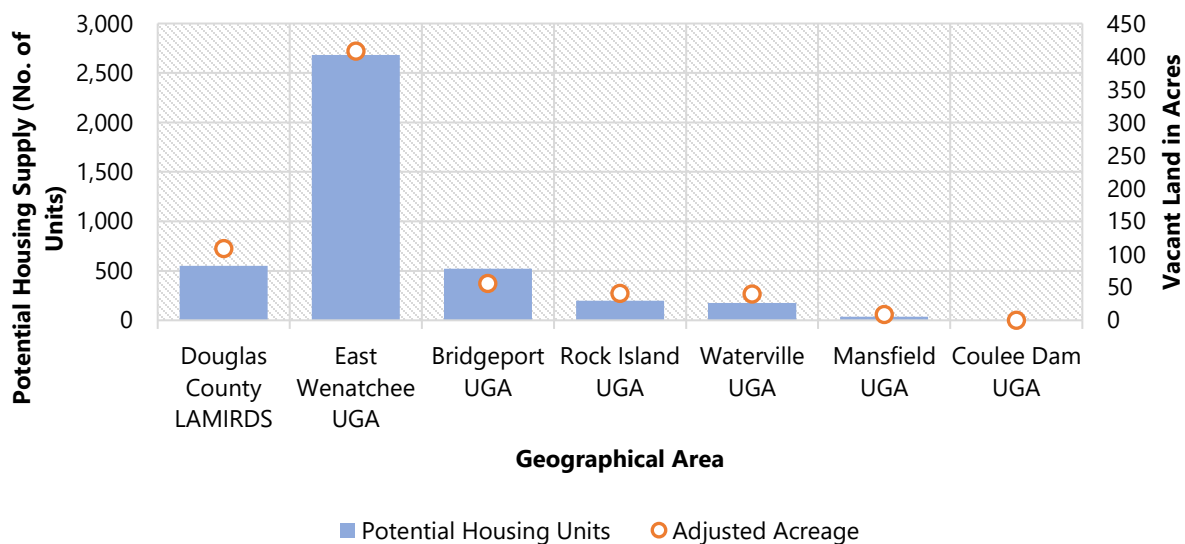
Potential Housing Supply (No. of Units)

3,000
2,500
2,000
1,500
1,000
500
0

Vacant Land in Acres

450
400
350
300
250
200
150
100
50
0

Douglas County LAMIRDS
East Wenatchee UGA
Bridgeport UGA
Rock Island UGA
Waterville UGA
Mansfield UGA
Coulee Dam UGA

Geographical Area

Potential Housing Units
Adjusted Acreage